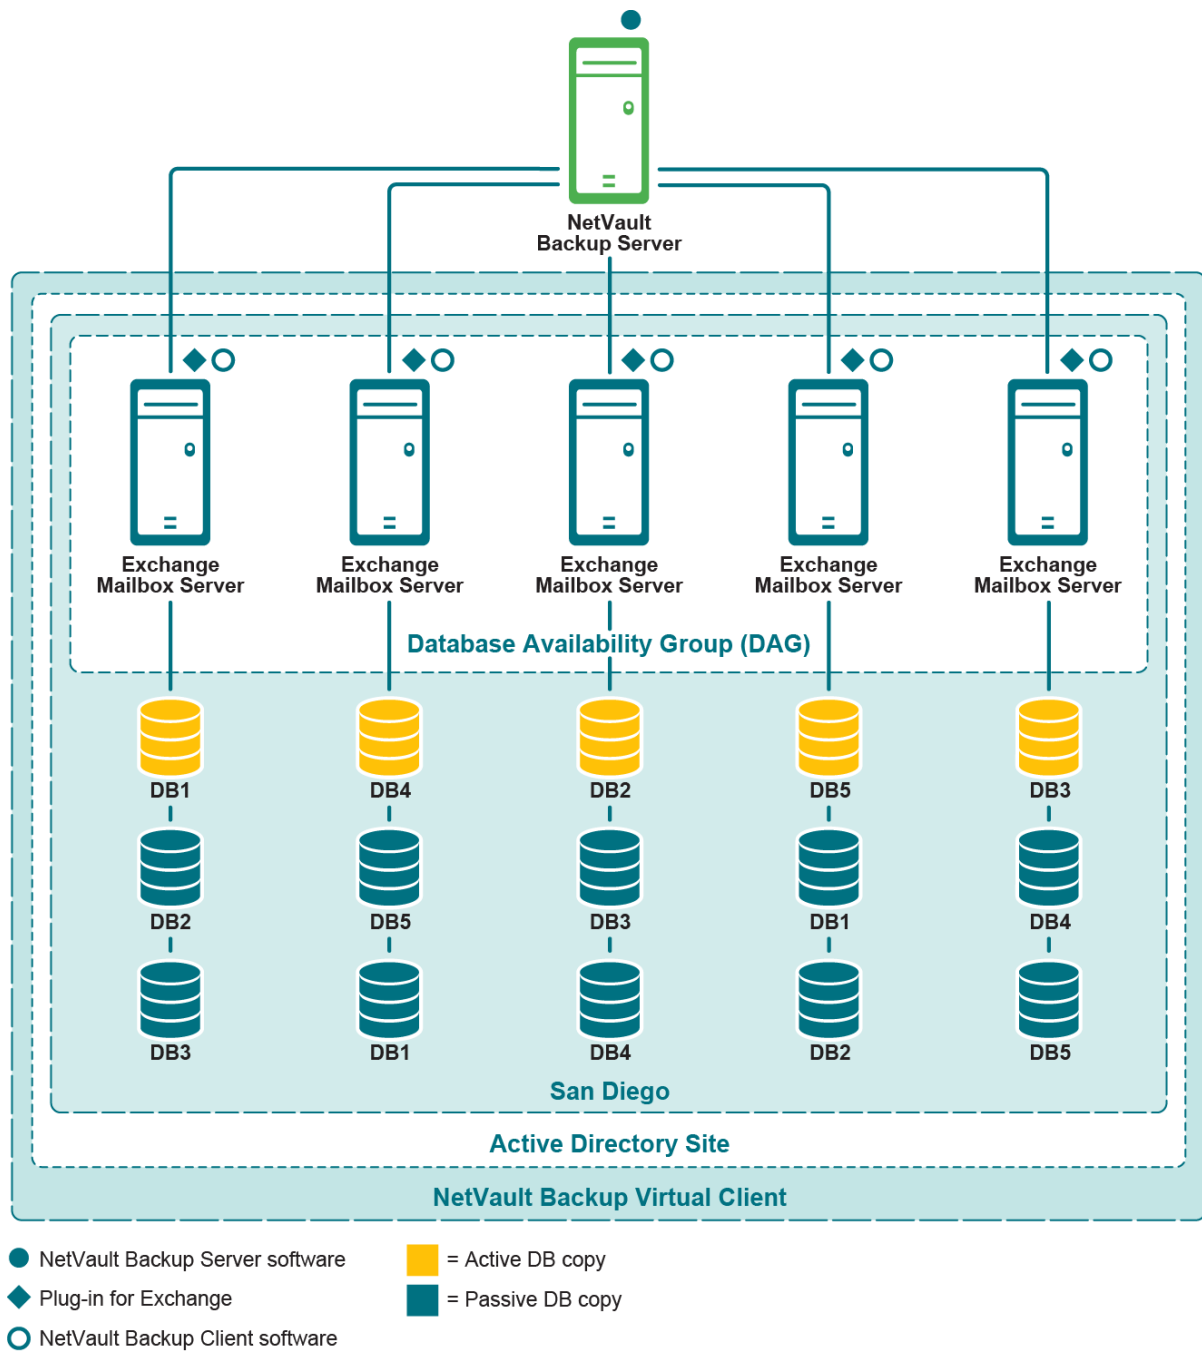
NetVault Backup Server

Exchange Mailbox Server

Exchange Mailbox Server

Exchange Mailbox Server

Exchange Mailbox Server

Exchange Mailbox Server

Database Availability Group (DAG)

DB1
DB2
DB3

DB4
DB5
DB1

DB2
DB3
DB4

DB5
DB1
DB2

DB3
DB4
DB5

San Diego

Active Directory Site

NetVault Backup Virtual Client

NetVault Backup Server software
Plug-in for Exchange
NetVault Backup Client software

= Active DB copy
= Passive DB copy